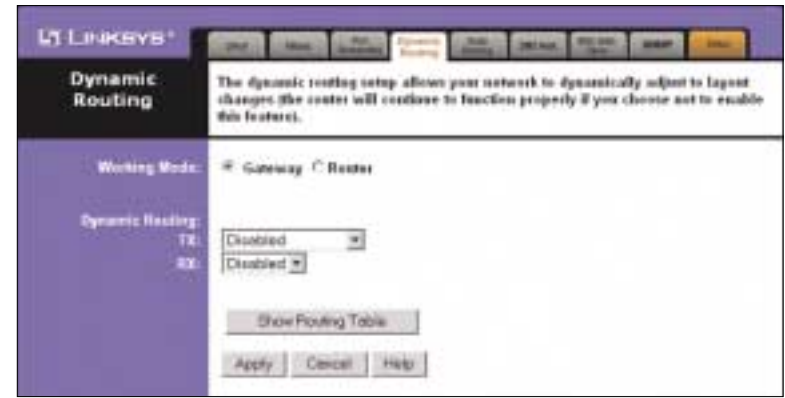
LINKSYS®

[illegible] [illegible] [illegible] Dynamic Routing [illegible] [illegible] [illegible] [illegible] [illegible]

Dynamic Routing

The dynamic routing setup allows your network to dynamically adjust to layout changes (the router will continue to function properly if you choose not to enable this feature).

Working Mode: Gateway Router

Dynamic Routing:
TX: Disabled
RX: Disabled

Show Routing Table

Apply Cancel Help